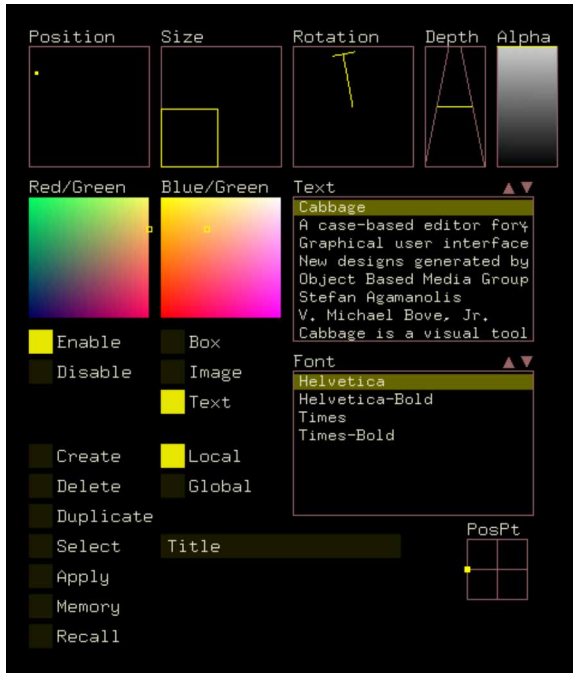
Position Size Rotation Depth Alpha

Red/Green Blue/Green

Text

Cabbage
A case-based editor for
Graphical user interface
New designs generated by
Object Based Media Group
Stefan Agamanolis
V. Michael Bove, Jr.
Cabbage is a visual tool

Enable
Disable

Box
Image
Text

Font

Helvetica
Helvetica-Bold
Times
Times-Bold

Create
Delete
Duplicate
Select
Apply
Memory
Recall

Local
Global

Title

PosPt